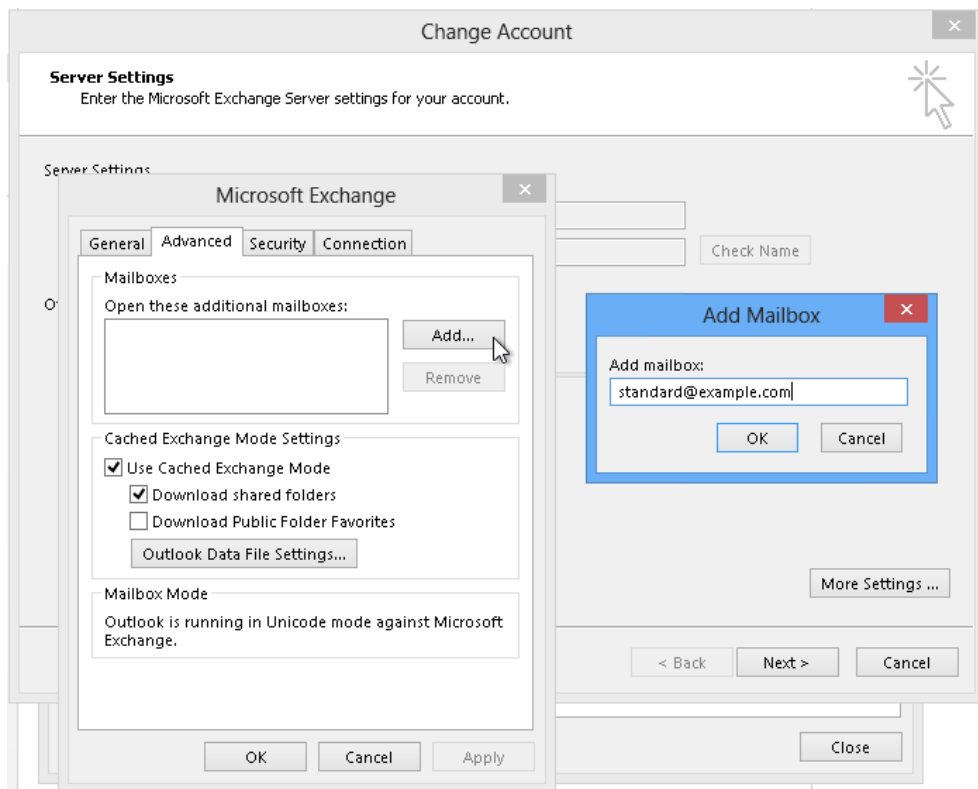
Change Account

Server Settings
Enter the Microsoft Exchange Server settings for your account.

Server Settings

Microsoft Exchange

General | Advanced | Security | Connection

Mailboxes
Open these additional mailboxes:
Add...
Remove

Cached Exchange Mode Settings
Use Cached Exchange Mode
Download shared folders
Download Public Folder Favorites
Outlook Data File Settings...

Mailbox Mode
Outlook is running in Unicode mode against Microsoft Exchange.

OK
Cancel
Apply

Check Name

Add Mailbox
Add mailbox:
standard@example.com
OK
Cancel

More Settings ...

< Back
Next >
Cancel

Close